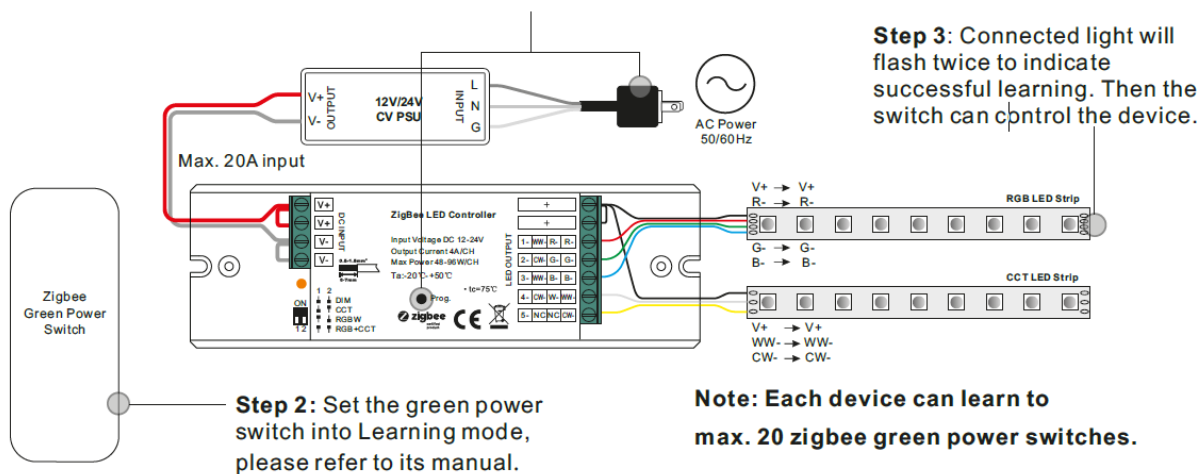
Step 3: Connected light will flash twice to indicate successful learning. Then the switch can control the device.

V+
V-
OUTPUT
12V/24V
CV PSU
INPUT
L
N
G

AC Power
50/60Hz

Max. 20A input

V+
V+
V-
V-
DC INPUT

ZigBee LED Controller

Input Voltage DC 12-24V
Output Current 4A/CH
Max Power 48-96W/CH
Ta:-20℃-+50℃

tc=75℃

Prog.

zigbee

+
+
1- WW- R- R-
2- CW- G- G-
3- WW- B- B-
4- CW- W- WW-
5- NC NC CW-

LED OUTPUT

ON
1 2

1 2
DIM
CCT
RGBW
RGB+CCT

V+ → V+
R- → R-
RGB LED Strip
G- → G-
B- → B-

CCT LED Strip
V+ → V+
WW- → WW-
CW- → CW-

Zigbee Green Power Switch

Step 2: Set the green power switch into Learning mode, please refer to its manual.

Note: Each device can learn to max. 20 zigbee green power switches.